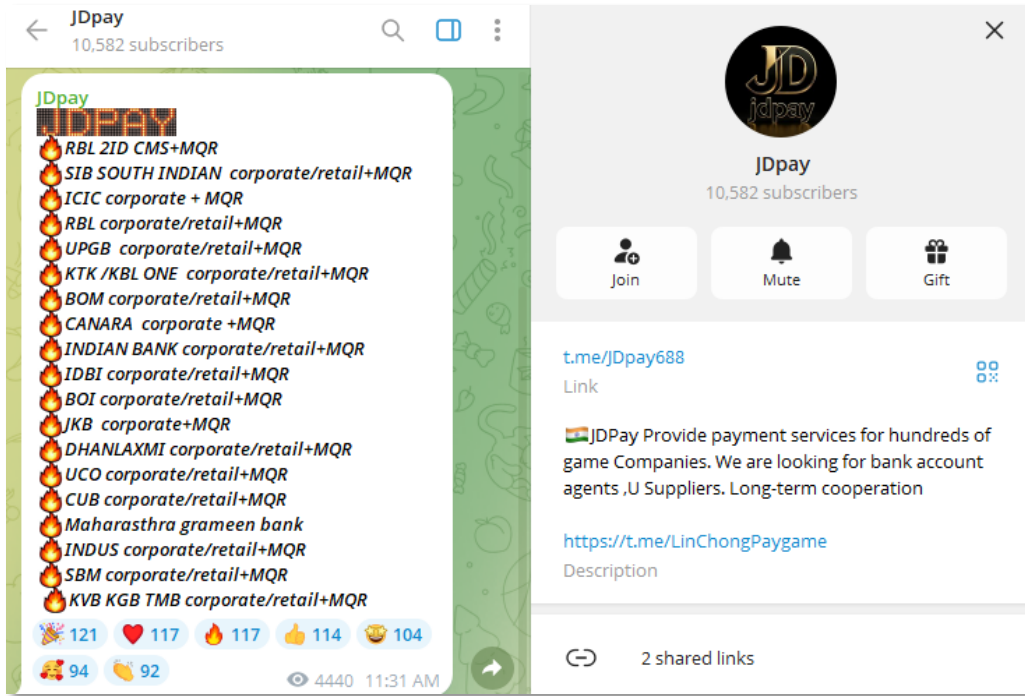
JDpay
10,582 subscribers

JDpay
JDPAY
🔥RBL 2ID CMS+MQR
🔥SIB SOUTH INDIAN corporate/retail+MQR
🔥ICIC corporate + MQR
🔥RBL corporate/retail+MQR
🔥UPGB corporate/retail+MQR
🔥KTK /KBL ONE corporate/retail+MQR
🔥BOM corporate/retail+MQR
🔥CANARA corporate +MQR
🔥INDIAN BANK corporate/retail+MQR
🔥IDBI corporate/retail+MQR
🔥BOI corporate/retail+MQR
🔥JKB corporate+MQR
🔥DHANLAXMI corporate/retail+MQR
🔥UCO corporate/retail+MQR
🔥CUB corporate/retail+MQR
🔥Maharasthra grameen bank
🔥INDUS corporate/retail+MQR
🔥SBM corporate/retail+MQR
🔥KVB KGB TMB corporate/retail+MQR
🎉 121 ❤️ 117 🔥 117 👍 114 🤩 104
🥰 94 👏 92
4440 11:31 AM

JD
jdpay
JDpay
10,582 subscribers
Join
Mute
Gift

t.me/JDpay688
Link

🇮🇳JDPay Provide payment services for hundreds of game Companies. We are looking for bank account agents ,U Suppliers. Long-term cooperation

https://t.me/LinChongPaygame
Description

2 shared links